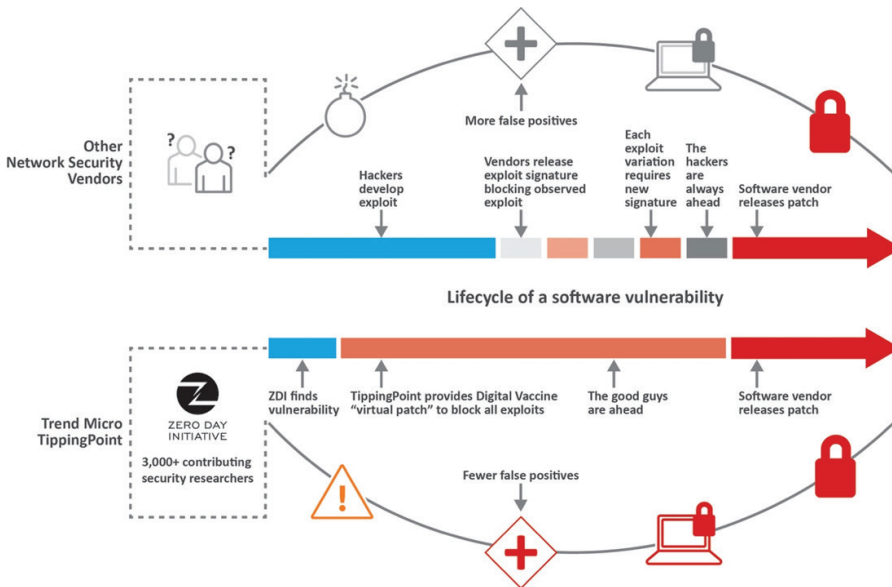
Other Network Security Vendors

More false positives

Hackers develop exploit

Vendors release exploit signature blocking observed exploit

Each exploit variation requires new signature

The hackers are always ahead

Software vendor releases patch

Lifecycle of a software vulnerability

Trend Micro TippingPoint

ZERO DAY INITIATIVE

3,000+ contributing security researchers

ZDI finds vulnerability

TippingPoint provides Digital Vaccine "virtual patch" to block all exploits

The good guys are ahead

Software vendor releases patch

Fewer false positives